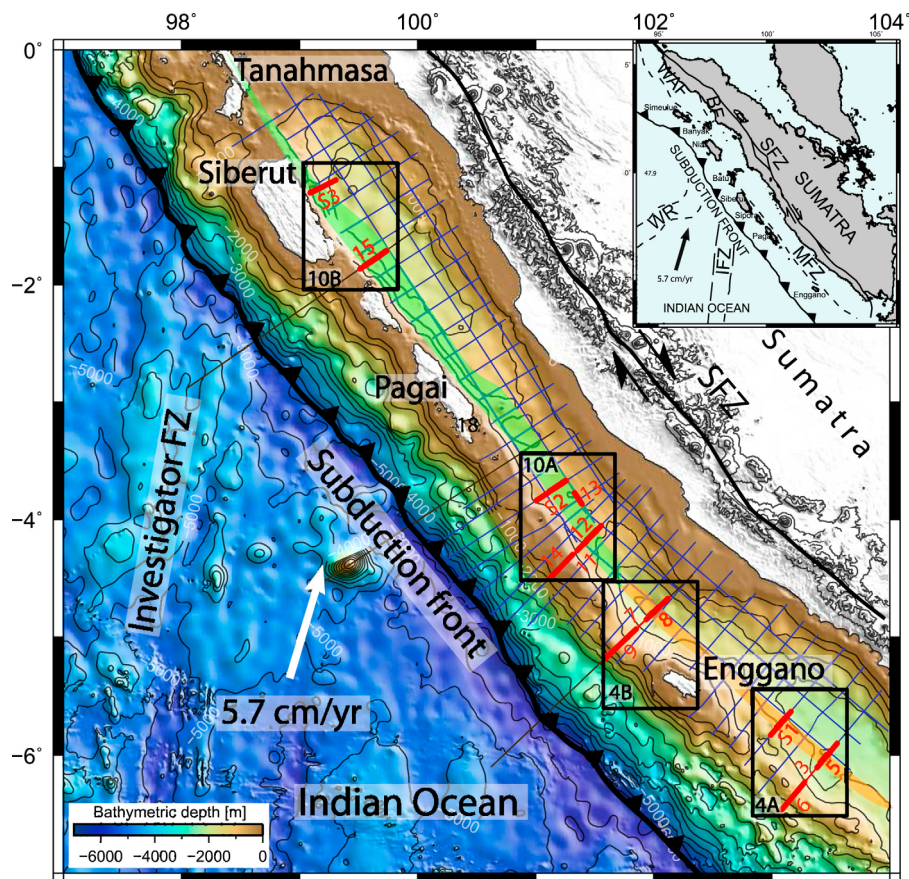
98° 100° 102° 104°

0° -2° -4° -6°

Tanahmasa

Siberut

10B

53

15

Pagai

18

10A

13

12

14

52

4B

7

8

9

Enggano

4A

51

5

3

6

Investigator FZ

Subduction front

5.7 cm/yr

Indian Ocean

SFZ

Sumatra

4000

2000

3000

5000

Bathymetric depth [m]

-6000 -4000 -2000 0

95° 100° 105°

5°

0°

-5°

Simeulue

Banyak

Nias

Batu

Siberut

Sipora

Pagai

Enggano

WAF

BF

SFZ

SUMATRA

SUBDUCTION FRONT

WR

IFZ

MFZ

47.9

5.7 cm/yr

INDIAN OCEAN